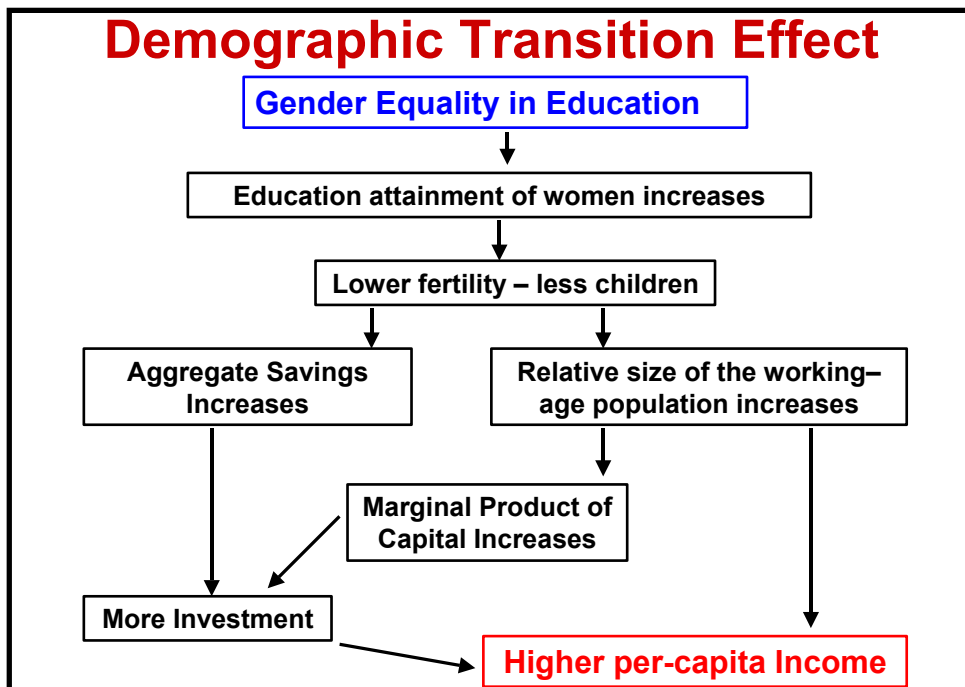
Demographic Transition Effect

Gender Equality in Education

Education attainment of women increases

Lower fertility – less children

Aggregate Savings Increases

Relative size of the working–age population increases

Marginal Product of Capital Increases

More Investment

Higher per-capita Income